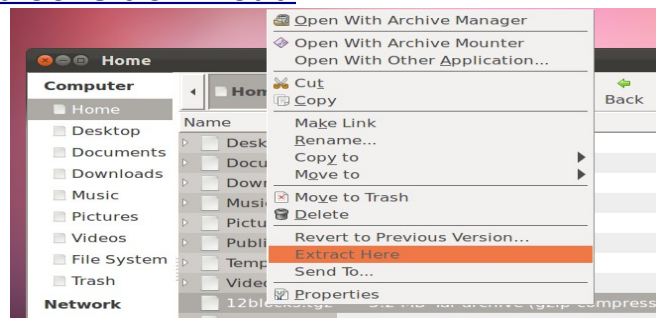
Home

Computer
Home
Desktop
Documents
Downloads
Music
Pictures
Videos
File System
Trash
Network

Hom
Name
Desk
Docu
Down
Musi
Pictu
Publi
Temp
Vide
12blocks.tgz
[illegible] tar archive (gzip compress

Back

Open With Archive Manager
Open With Archive Mounter
Open With Other Application...
Cut
Copy
Make Link
Rename...
Copy to
Move to
Move to Trash
Delete
Revert to Previous Version...
Extract Here
Send To...
Properties